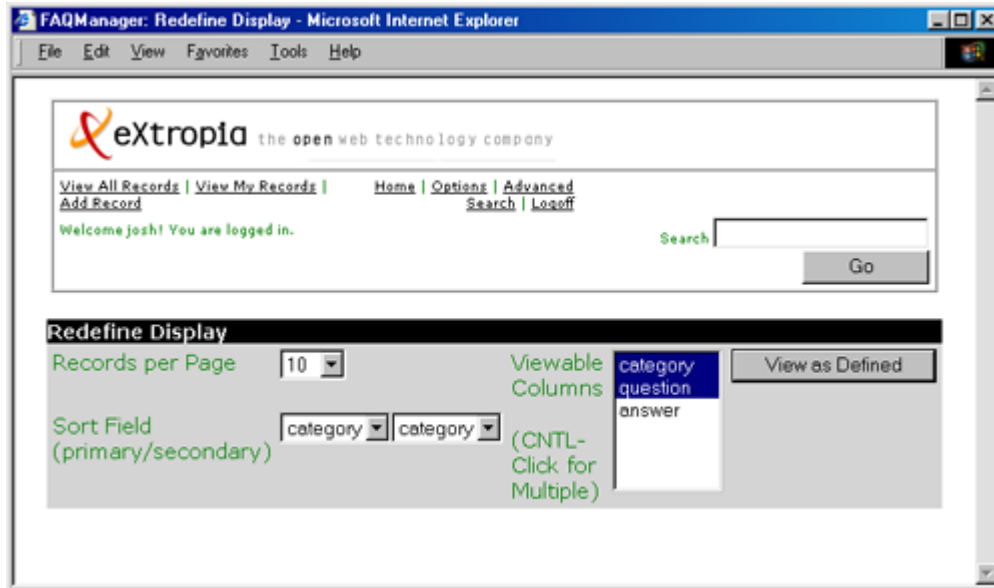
FAQManager: Redefine Display - Microsoft Internet Explorer

File Edit View Favorites Tools Help

eXtropia the open web technology company

View All Records | View My Records | Add Record

Home | Options | Advanced Search | Logoff

Welcome josh! You are logged in.

Search

Go

Redefine Display

Records per Page 10

Sort Field (primary/secondary) category category

Viewable Columns

(CNTL-Click for Multiple)

category
question
answer

View as Defined